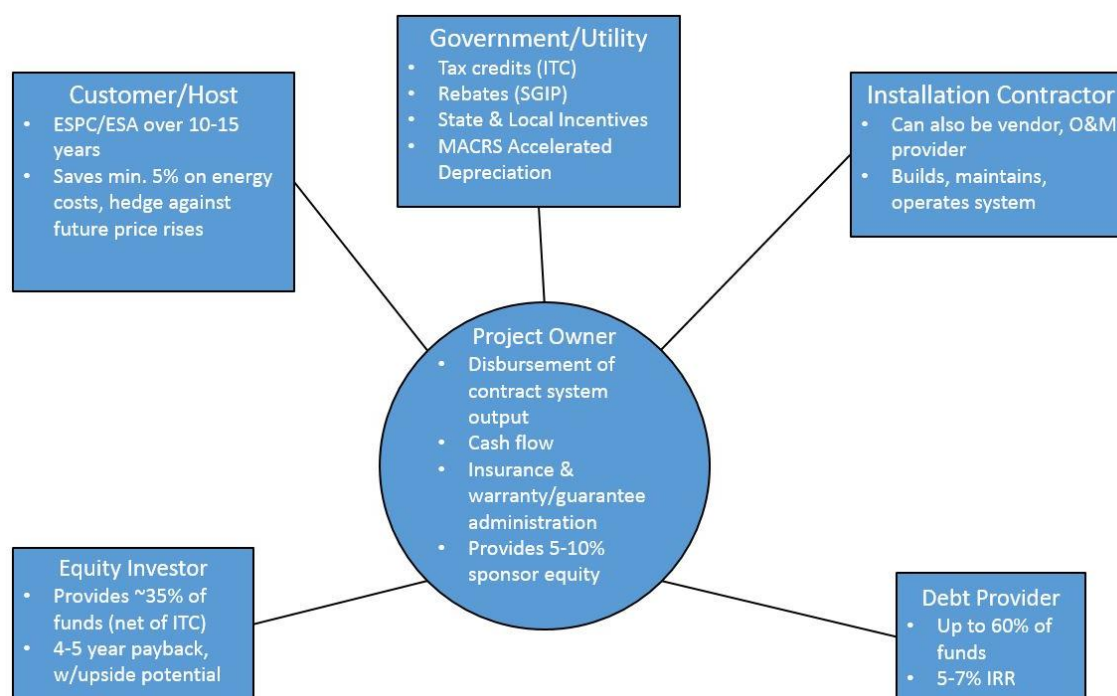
Government/Utility
• Tax credits (ITC)
• Rebates (SGIP)
• State & Local Incentives
• MACRS Accelerated Depreciation

Customer/Host
• ESPC/ESA over 10-15 years
• Saves min. 5% on energy costs, hedge against future price rises

Installation Contractor
• Can also be vendor, O&M provider
• Builds, maintains, operates system

Project Owner
• Disbursement of contract system output
• Cash flow
• Insurance & warranty/guarantee administration
• Provides 5-10% sponsor equity

Equity Investor
• Provides ~35% of funds (net of ITC)
• 4-5 year payback, w/upside potential

Debt Provider
• Up to 60% of funds
• 5-7% IRR